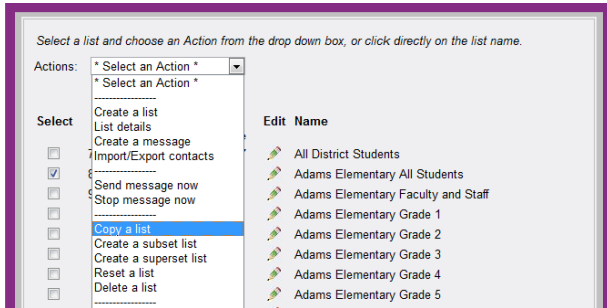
Select a list and choose an Action from the drop down box, or click directly on the list name.

Actions: * Select an Action *

* Select an Action *
----------------
Create a list
List details
Create a message
Import/Export contacts
----------------
Send message now
Stop message now
----------------
Copy a list
Create a subset list
Create a superset list
Reset a list
Delete a list
----------------

| Select | Edit | Name |
|---|---|---|
| | | All District Students |
| | | Adams Elementary All Students |
| | | Adams Elementary Faculty and Staff |
| | | Adams Elementary Grade 1 |
| | | Adams Elementary Grade 2 |
| | | Adams Elementary Grade 3 |
| | | Adams Elementary Grade 4 |
| | | Adams Elementary Grade 5 |